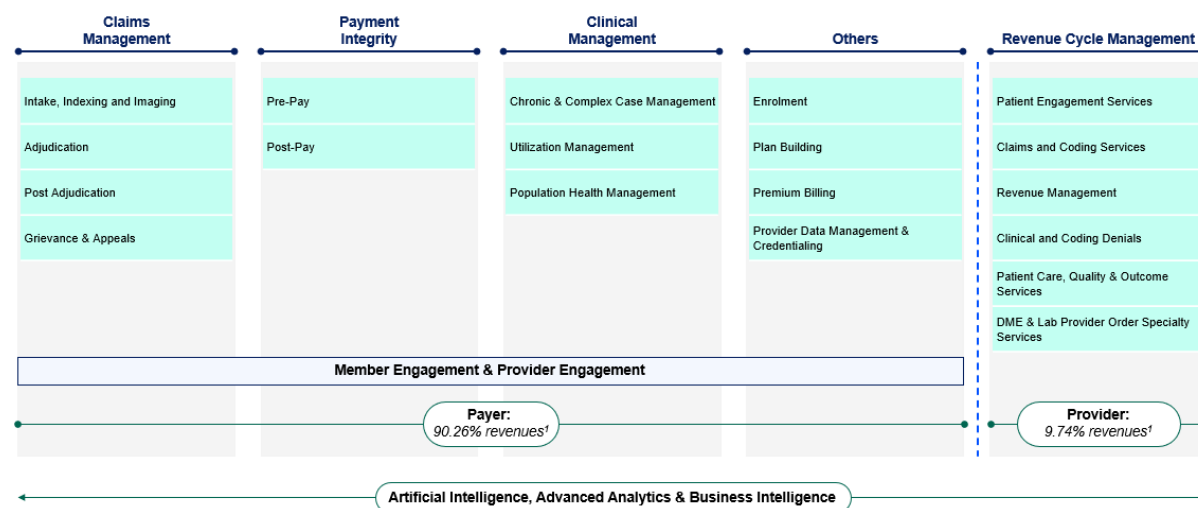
Claims Management

Intake, Indexing and Imaging

Adjudication

Post Adjudication

Grievance & Appeals

Payment Integrity

Pre-Pay

Post-Pay

Clinical Management

Chronic & Complex Case Management

Utilization Management

Population Health Management

Others

Enrolment

Plan Building

Premium Billing

Provider Data Management & Credentialing

Revenue Cycle Management

Patient Engagement Services

Claims and Coding Services

Revenue Management

Clinical and Coding Denials

Patient Care, Quality & Outcome Services

DME & Lab Provider Order Specialty Services

Member Engagement & Provider Engagement

Payer:
*90.26% revenues$^1$*

Provider:
*9.74% revenues$^1$*

Artificial Intelligence, Advanced Analytics & Business Intelligence